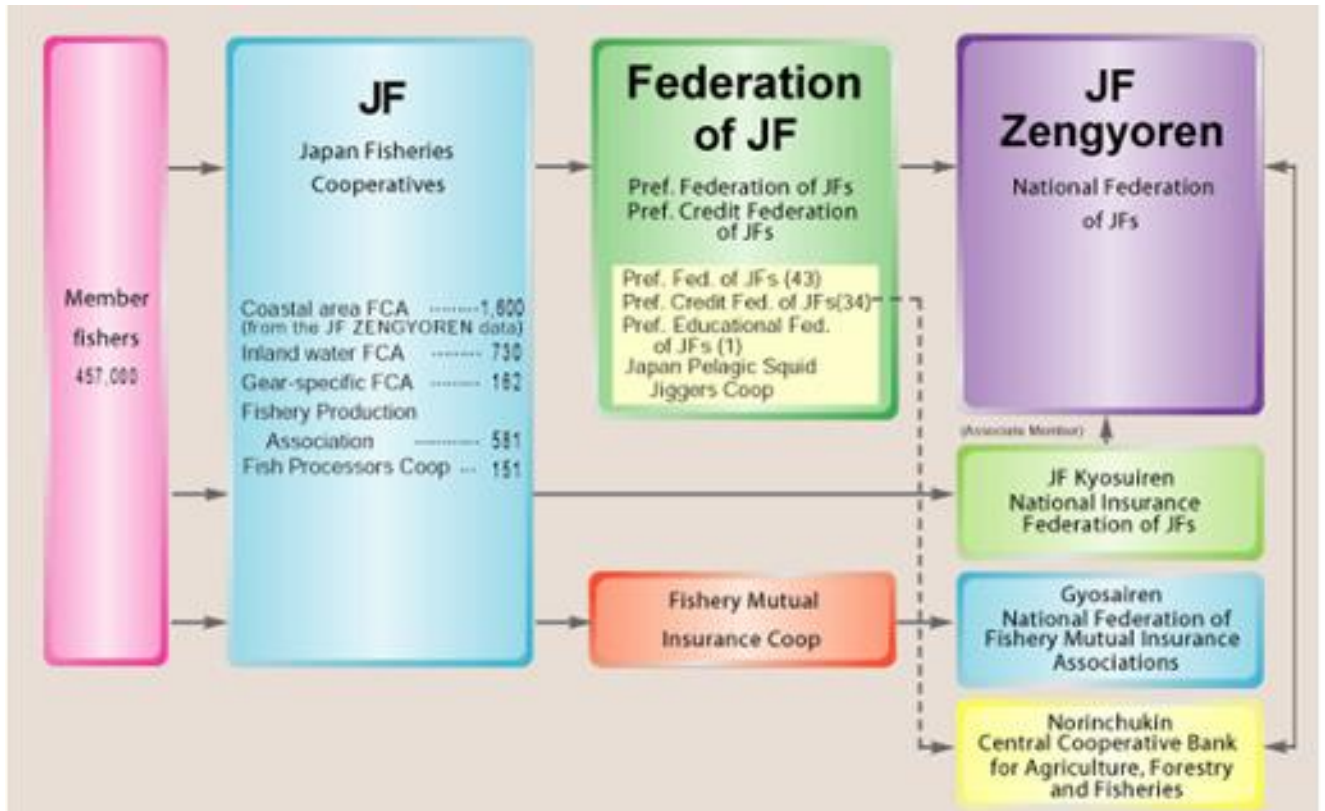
Member fishers
457,000

JF
Japan Fisheries Cooperatives

Coastal area FCA ········1,600
(from the JF ZENGYOREN data)
Inland water FCA ········ 730
Gear-specific FCA ········ 162
Fishery Production Association ········ 581
Fish Processors Coop ··· 151

Federation of JF
Pref. Federation of JFs
Pref. Credit Federation of JFs

Pref. Fed. of JFs (43)
Pref. Credit Fed. of JFs(34)
Pref. Educational Fed. of JFs (1)
Japan Pelagic Squid Jiggers Coop

JF Zengyoren
National Federation of JFs

(Associate Member)

JF Kyosuiren
National Insurance Federation of JFs

Fishery Mutual Insurance Coop

Gyosairen
National Federation of Fishery Mutual Insurance Associations

Norinchukin
Central Cooperative Bank for Agriculture, Forestry and Fisheries